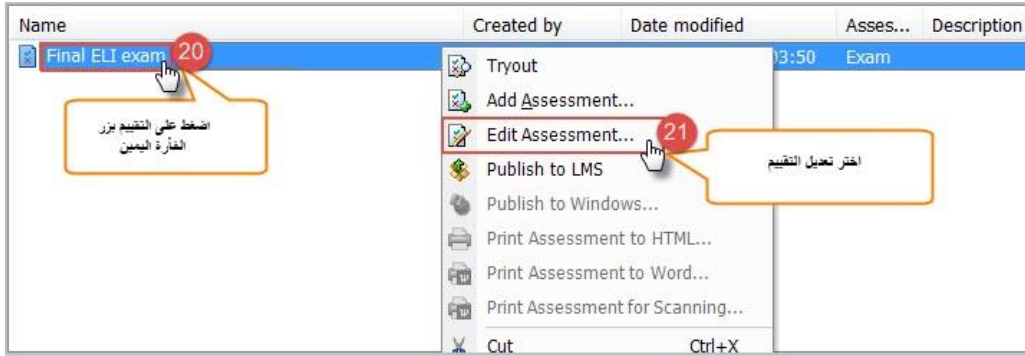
| Name | Created by | Date modified | Asses... | Description |
|---|---|---|---|---|
| Final ELI exam 20 | | 03:50 | Exam | |

اضغط على التقييم بزر الفأرة اليمين

Tryout
Add Assessment...
Edit Assessment... 21
Publish to LMS
Publish to Windows...
Print Assessment to HTML...
Print Assessment to Word...
Print Assessment for Scanning...
Cut Ctrl+X

اختر تعديل التقييم